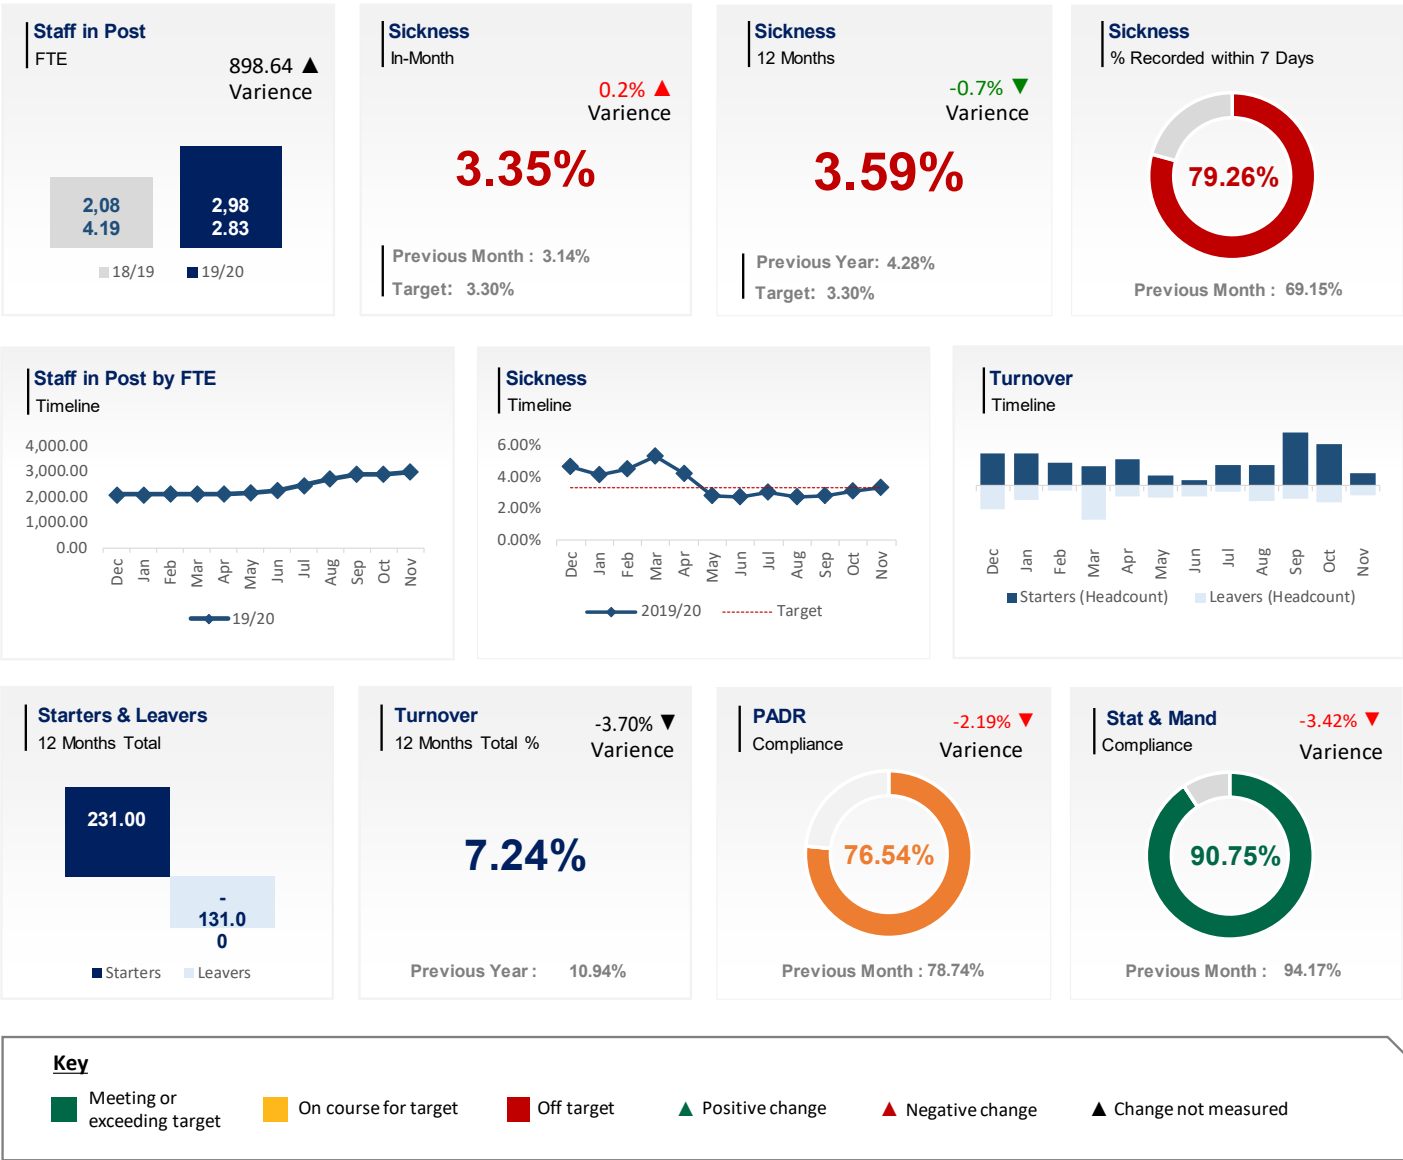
Staff in Post
FTE
898.64 ▲
Varience

2,08 4.19
2,98 2.83
18/19 19/20

Sickness
In-Month
0.2% ▲
Varience
3.35%
Previous Month : 3.14%
Target: 3.30%

Sickness
12 Months
-0.7% ▼
Varience
3.59%
Previous Year: 4.28%
Target: 3.30%

Sickness
% Recorded within 7 Days
79.26%
Previous Month : 69.15%

Staff in Post by FTE
Timeline
4,000.00
3,000.00
2,000.00
1,000.00
0.00
Dec Jan Feb Mar Apr May Jun Jul Aug Sep Oct Nov
19/20

Sickness
Timeline
6.00%
4.00%
2.00%
0.00%
Dec Jan Feb Mar Apr May Jun Jul Aug Sep Oct Nov
2019/20 Target

Turnover
Timeline
Dec Jan Feb Mar Apr May Jun Jul Aug Sep Oct Nov
Starters (Headcount) Leavers (Headcount)

Starters & Leavers
12 Months Total
231.00
-131.00
Starters Leavers

Turnover
12 Months Total %
-3.70% ▼
Varience
7.24%
Previous Year : 10.94%

PADR
Compliance
-2.19% ▼
Varience
76.54%
Previous Month : 78.74%

Stat & Mand
Compliance
-3.42% ▼
Varience
90.75%
Previous Month : 94.17%

Key
Meeting or exceeding target
On course for target
Off target
▲ Positive change
▲ Negative change
▲ Change not measured